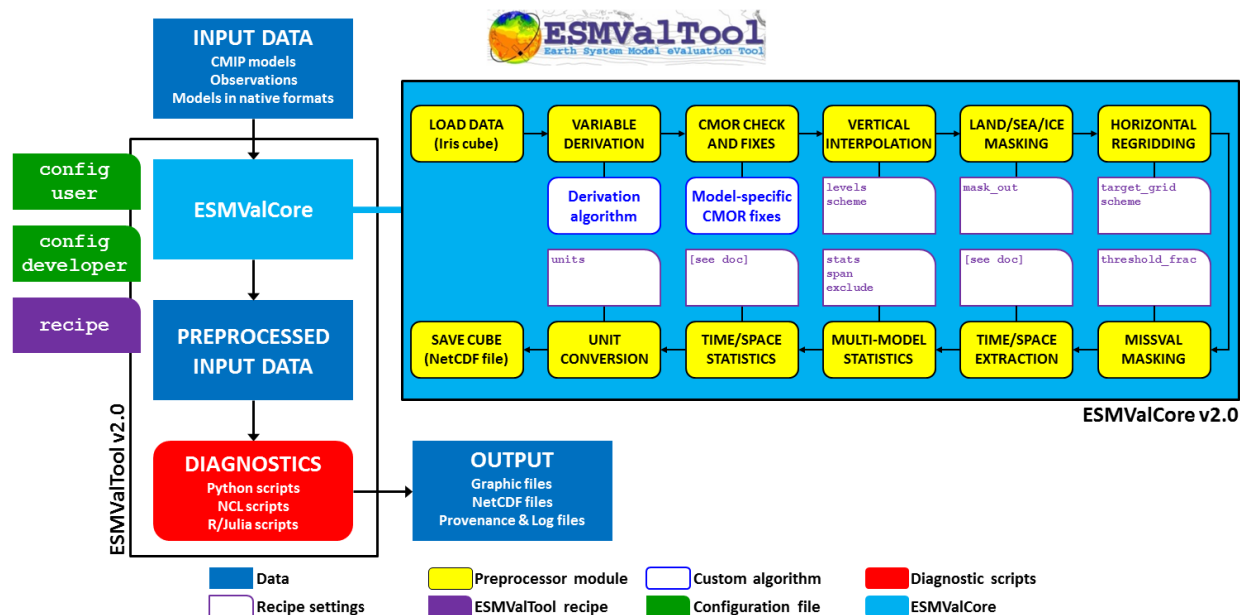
ESMValTool
Earth System Model eValuation Tool

INPUT DATA
CMIP models
Observations
Models in native formats

config user

config developer

recipe

ESMValCore

PREPROCESSED INPUT DATA

DIAGNOSTICS
Python scripts
NCL scripts
R/Julia scripts

ESMValTool v2.0

OUTPUT
Graphic files
NetCDF files
Provenance & Log files

LOAD DATA (Iris cube)

VARIABLE DERIVATION

Derivation algorithm

units

CMOR CHECK AND FIXES

Model-specific CMOR fixes

[see doc]

VERTICAL INTERPOLATION

levels
scheme

stats
span
exclude

LAND/SEA/ICE MASKING

mask_out

[see doc]

HORIZONTAL REGRIDDING

target_grid
scheme

threshold_frac

SAVE CUBE (NetCDF file)

UNIT CONVERSION

TIME/SPACE STATISTICS

MULTI-MODEL STATISTICS

TIME/SPACE EXTRACTION

MISSVAL MASKING

ESMValCore v2.0

Data
Recipe settings
Preprocessor module
ESMValTool recipe
Custom algorithm
Configuration file
Diagnostic scripts
ESMValCore